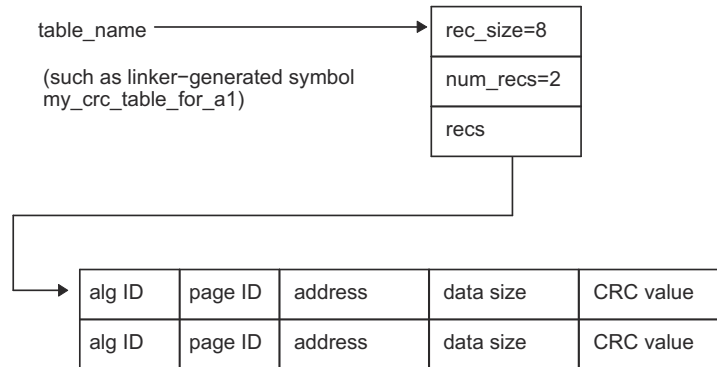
table_name

(such as linker−generated symbol my_crc_table_for_a1)

rec_size=8

num_recs=2

recs

| alg ID | page ID | address | data size | CRC value |
|---|---|---|---|---|
| alg ID | page ID | address | data size | CRC value |